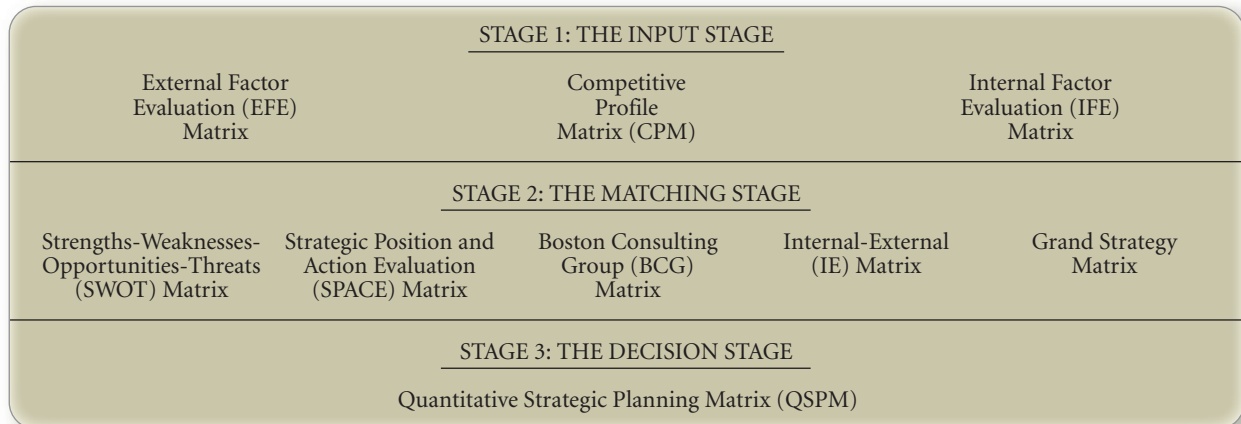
STAGE 1: THE INPUT STAGE

External Factor Evaluation (EFE) Matrix

Competitive Profile Matrix (CPM)

Internal Factor Evaluation (IFE) Matrix

STAGE 2: THE MATCHING STAGE

Strengths-Weaknesses-Opportunities-Threats (SWOT) Matrix

Strategic Position and Action Evaluation (SPACE) Matrix

Boston Consulting Group (BCG) Matrix

Internal-External (IE) Matrix

Grand Strategy Matrix

STAGE 3: THE DECISION STAGE

Quantitative Strategic Planning Matrix (QSPM)